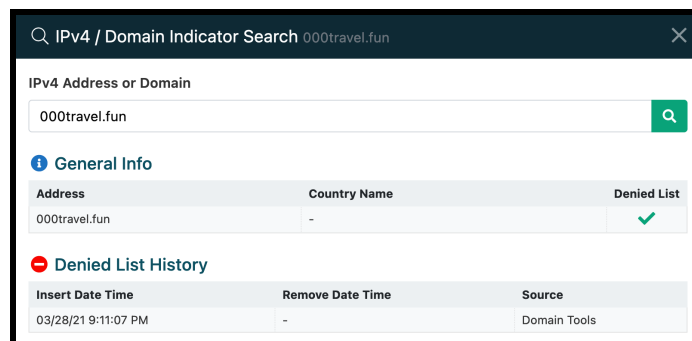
IPv4 / Domain Indicator Search 000travel.fun

IPv4 Address or Domain

000travel.fun

General Info

| Address | Country Name | Denied List |
|---|---|---|
| 000travel.fun | - | ✓ |

Denied List History

| Insert Date Time | Remove Date Time | Source |
|---|---|---|
| 03/28/21 9:11:07 PM | - | Domain Tools |